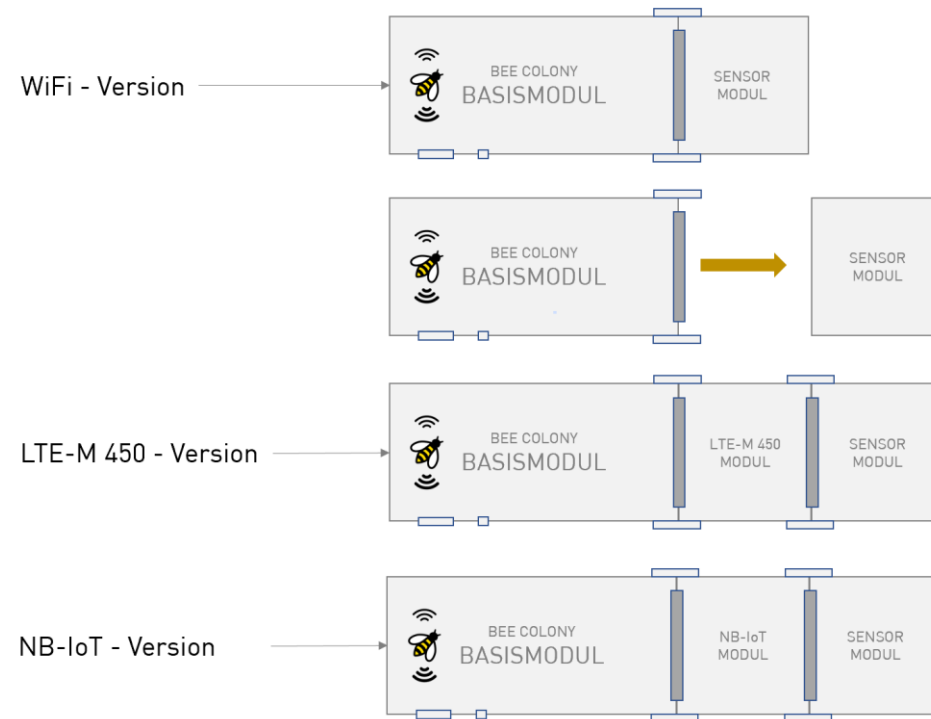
WiFi - Version

BEE COLONY
BASISMODUL

SENSOR
MODUL

BEE COLONY
BASISMODUL

SENSOR
MODUL

LTE-M 450 - Version

BEE COLONY
BASISMODUL

LTE-M 450
MODUL

SENSOR
MODUL

NB-IoT - Version

BEE COLONY
BASISMODUL

NB-IoT
MODUL

SENSOR
MODUL